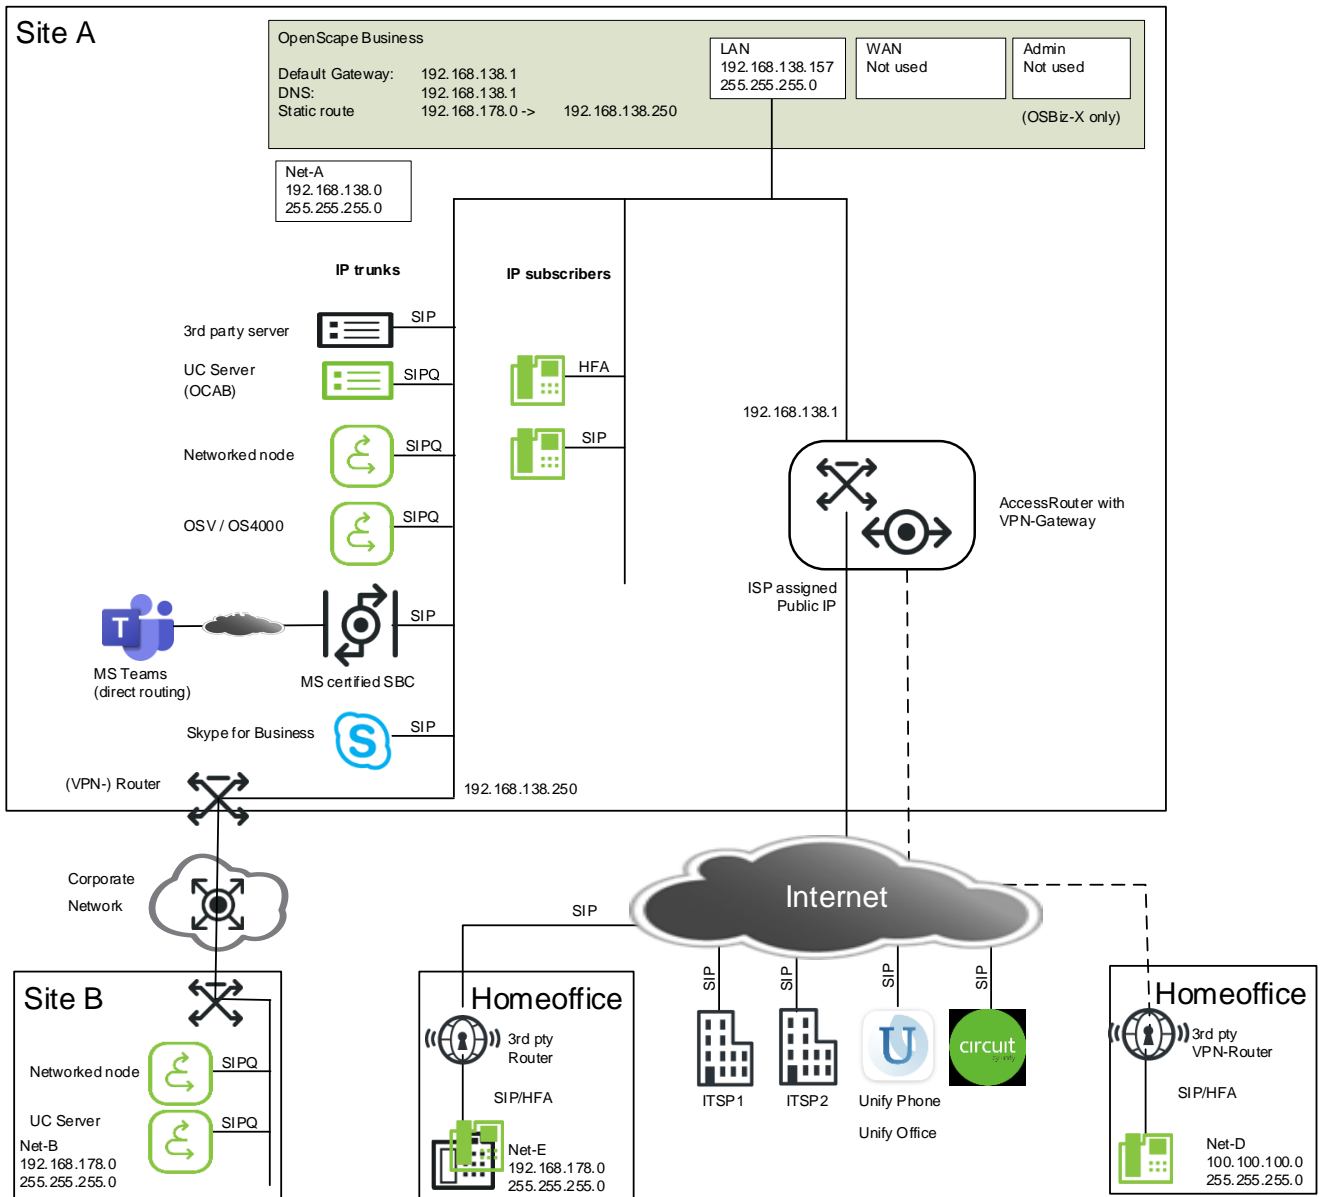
Site A

OpenScape Business

Default Gateway: 192.168.138.1
DNS: 192.168.138.1
Static route 192.168.178.0 -> 192.168.138.250

LAN
192.168.138.157
255.255.255.0

WAN
Not used

Admin
Not used

(OSBiz-X only)

Net-A
192.168.138.0
255.255.255.0

IP trunks

IP subscribers

3rd party server
SIP

UC Server
(OCAB)
SIPQ

HFA

Networked node
SIPQ

SIP

192.168.138.1

OSV / OS4000
SIPQ

AccessRouter with VPN-Gateway

ISP assigned
Public IP

MS Teams
(direct routing)

MS certified SBC
SIP

Skype for Business
SIP

(VPN-) Router

192.168.138.250

Corporate
Network

Internet

SIP

Site B

Networked node
SIPQ

UC Server
SIPQ

Net-B
192.168.178.0
255.255.255.0

Homeoffice

3rd pty
Router

SIP/HFA

Net-E
192.168.178.0
255.255.255.0

SIP
SIP
SIP
SIP

ITSP1
ITSP2
Unify Phone
Unify Office

circuit

Homeoffice

3rd pty
VPN-Router

SIP/HFA

Net-D
100.100.100.0
255.255.255.0